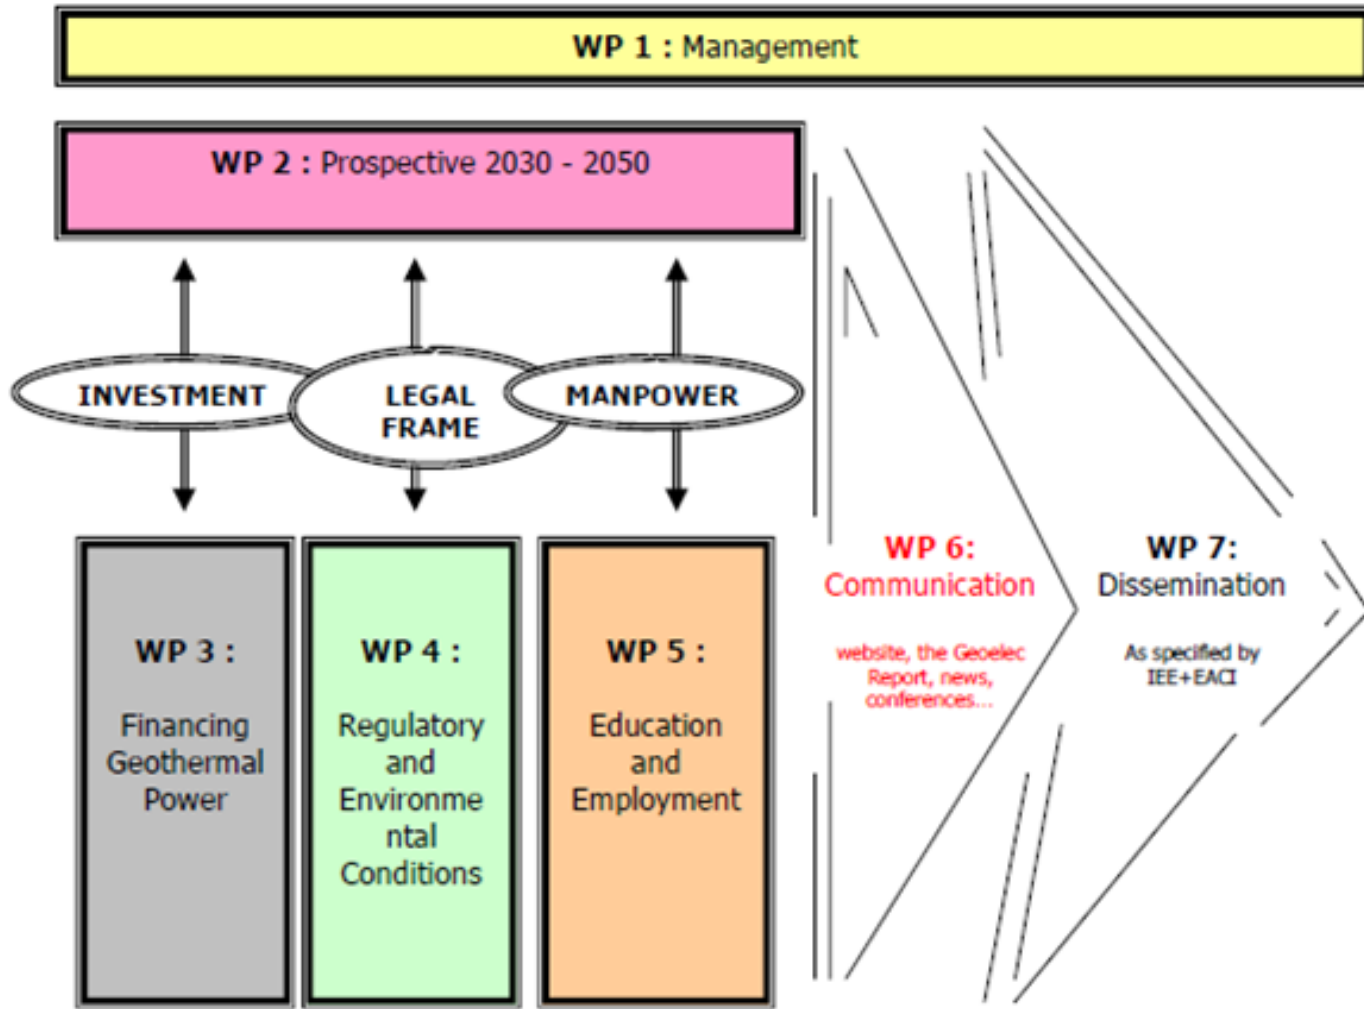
WP 1 : Management

WP 2 : Prospective 2030 - 2050

INVESTMENT

LEGAL FRAME

MANPOWER

WP 3 :

Financing Geothermal Power

WP 4 :

Regulatory and Environme ntal Conditions

WP 5 :

Education and Employment

WP 6: Communication

website, the Geoelec Report, news, conferences...

WP 7: Dissemination

As specified by IEE+EACI